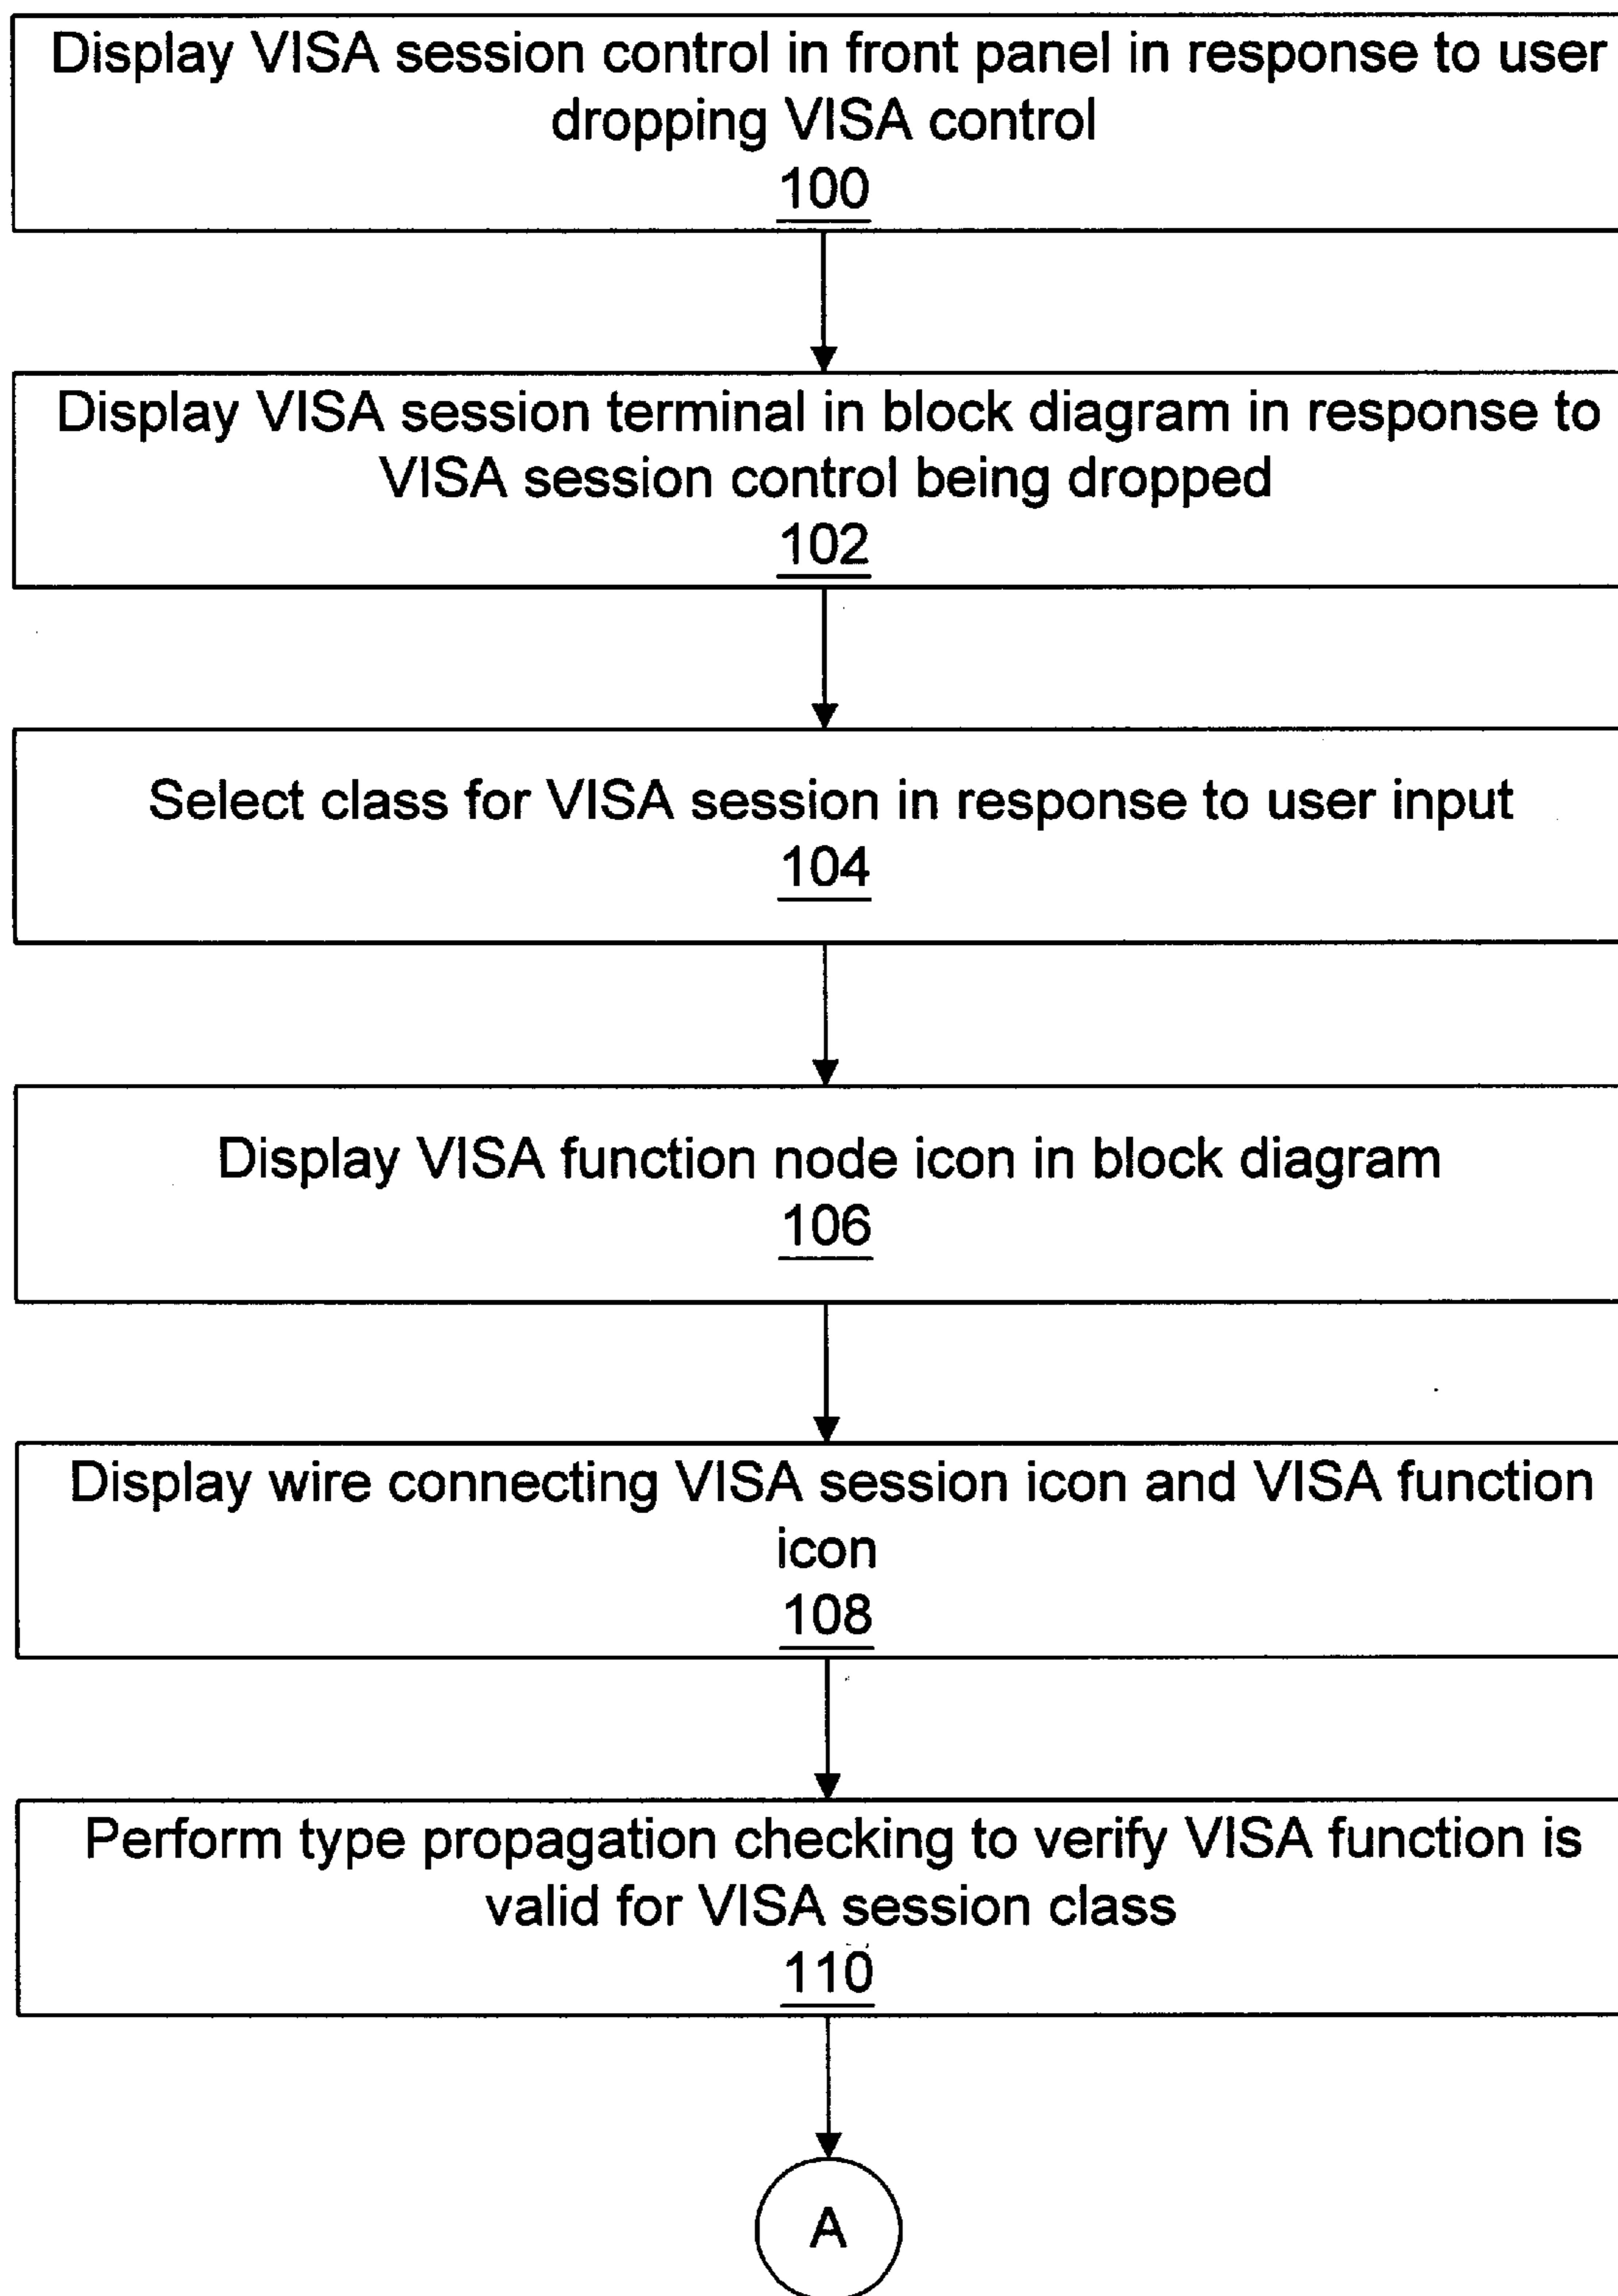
Display VISA session control in front panel in response to user dropping VISA control
100

Display VISA session terminal in block diagram in response to VISA session control being dropped
102

Select class for VISA session in response to user input
104

Display VISA function node icon in block diagram
106

Display wire connecting VISA session icon and VISA function icon
108

Perform type propagation checking to verify VISA function is valid for VISA session class
110

A